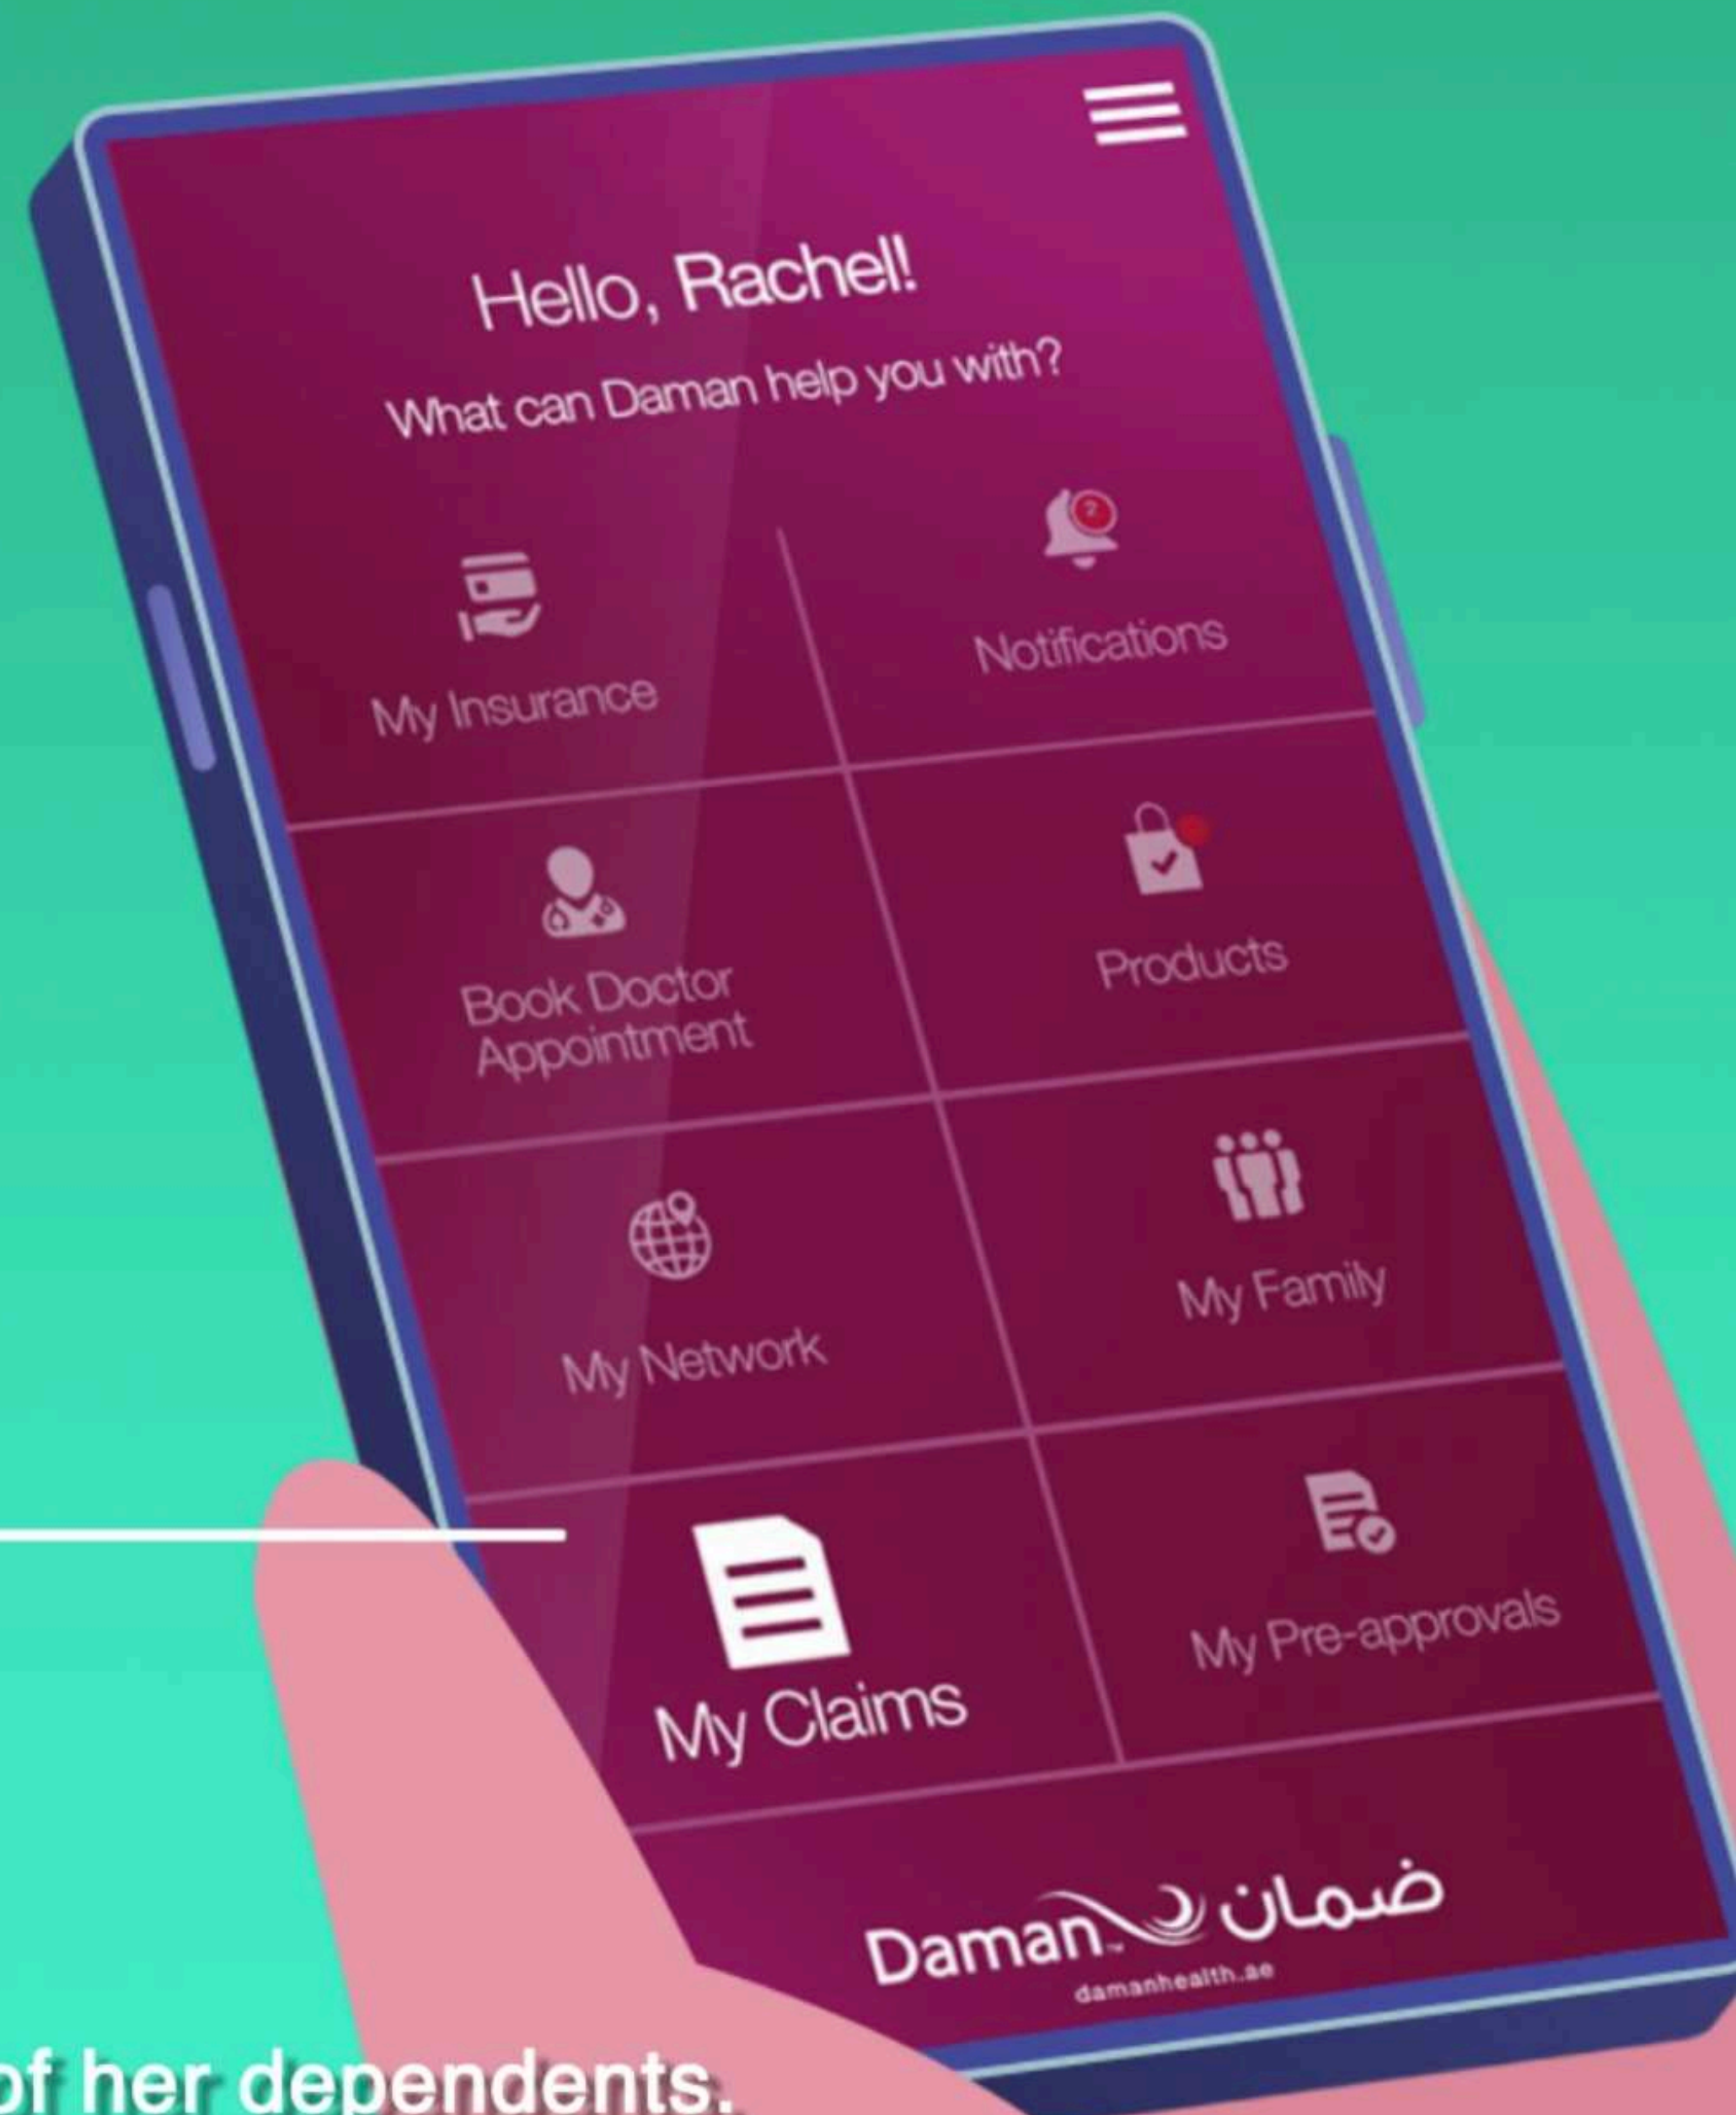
Hello, Rachel!

What can Daman help you with?

My Insurance

Notifications

Book Doctor Appointment

Products

My Network

My Family

My Claims

My Pre-approvals

Daman ضمان
damanhealth.ae

of her dependents.